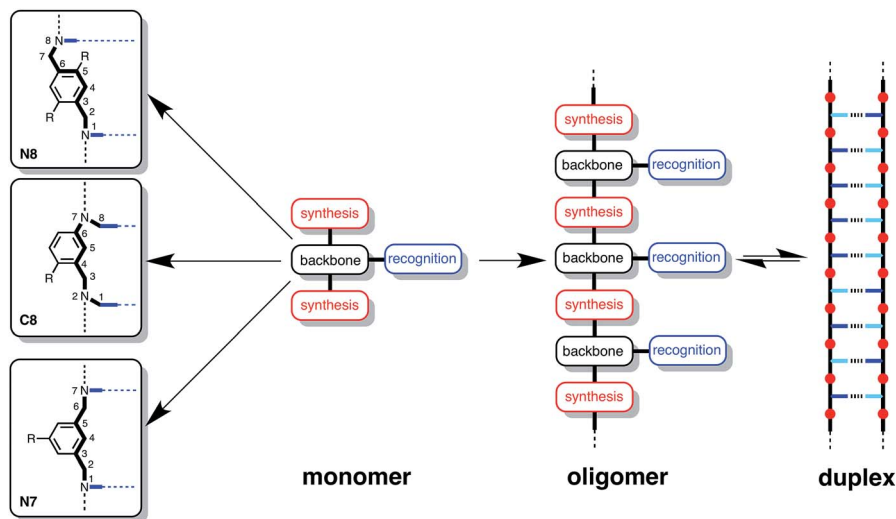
8 N
7
6
R
5
4
3
2
R
N 1
N8

7 N 8
6
5
4
R
3
2 N 1
C8

7 N
6
5
R
4
3
2
N 1
N7

synthesis
backbone
recognition
synthesis

monomer

synthesis
backbone
recognition
synthesis
backbone
recognition
synthesis
backbone
recognition
synthesis

oligomer

duplex